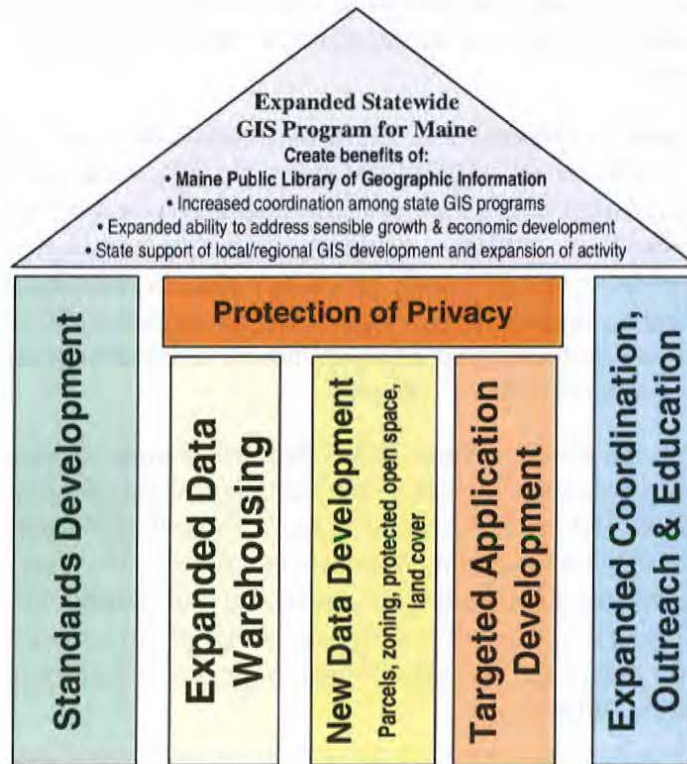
Expanded Statewide
GIS Program for Maine
Create benefits of:
• Maine Public Library of Geographic Information
• Increased coordination among state GIS programs
• Expanded ability to address sensible growth & economic development
• State support of local/regional GIS development and expansion of activity

Standards Development

Protection of Privacy

Expanded Data Warehousing

New Data Development
Parcels, zoning, protected open space, land cover

Targeted Application Development

Expanded Coordination, Outreach & Education